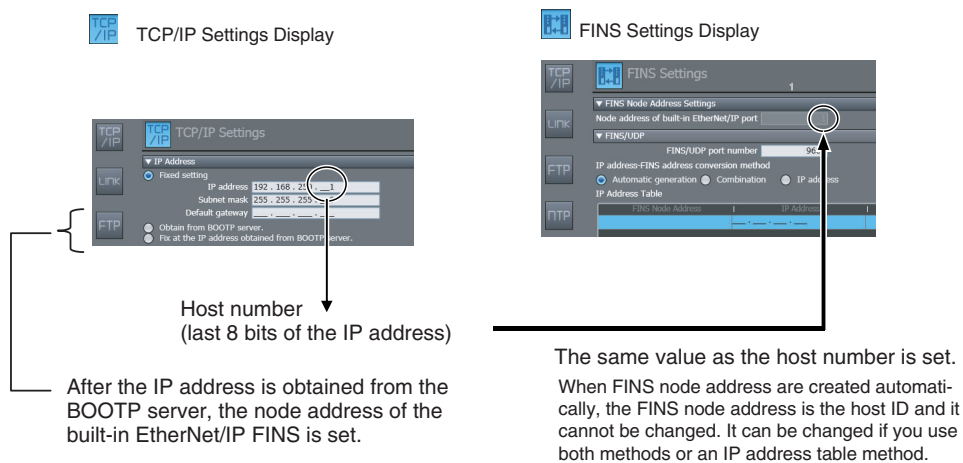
TCP/IP TCP/IP Settings Display

FINS Settings Display

TCP/IP TCP/IP Settings

▼ IP Address
Fixed setting
IP address 192 . 168 . 25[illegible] . 1
Subnet mask 255 . 255 . 255 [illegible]
Default gateway ___ . ___ . ___ . ___
Obtain from BOOTP server.
Fix at the IP address obtained from BOOTP server.

TCP/IP
LINK
FTP

FINS Settings
1
▼ FINS Node Address Settings
Node address of built-in EtherNet/IP port
▼ FINS/UDP
FINS/UDP port number 96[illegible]
IP address-FINS address conversion method
Automatic generation Combination IP address
IP Address Table
FINS Node Address IP Address

TCP/IP
LINK
FTP
NTP

Host number
(last 8 bits of the IP address)

The same value as the host number is set.

When FINS node address are created automatically, the FINS node address is the host ID and it cannot be changed. It can be changed if you use both methods or an IP address table method.

After the IP address is obtained from the BOOTP server, the node address of the built-in EtherNet/IP FINS is set.